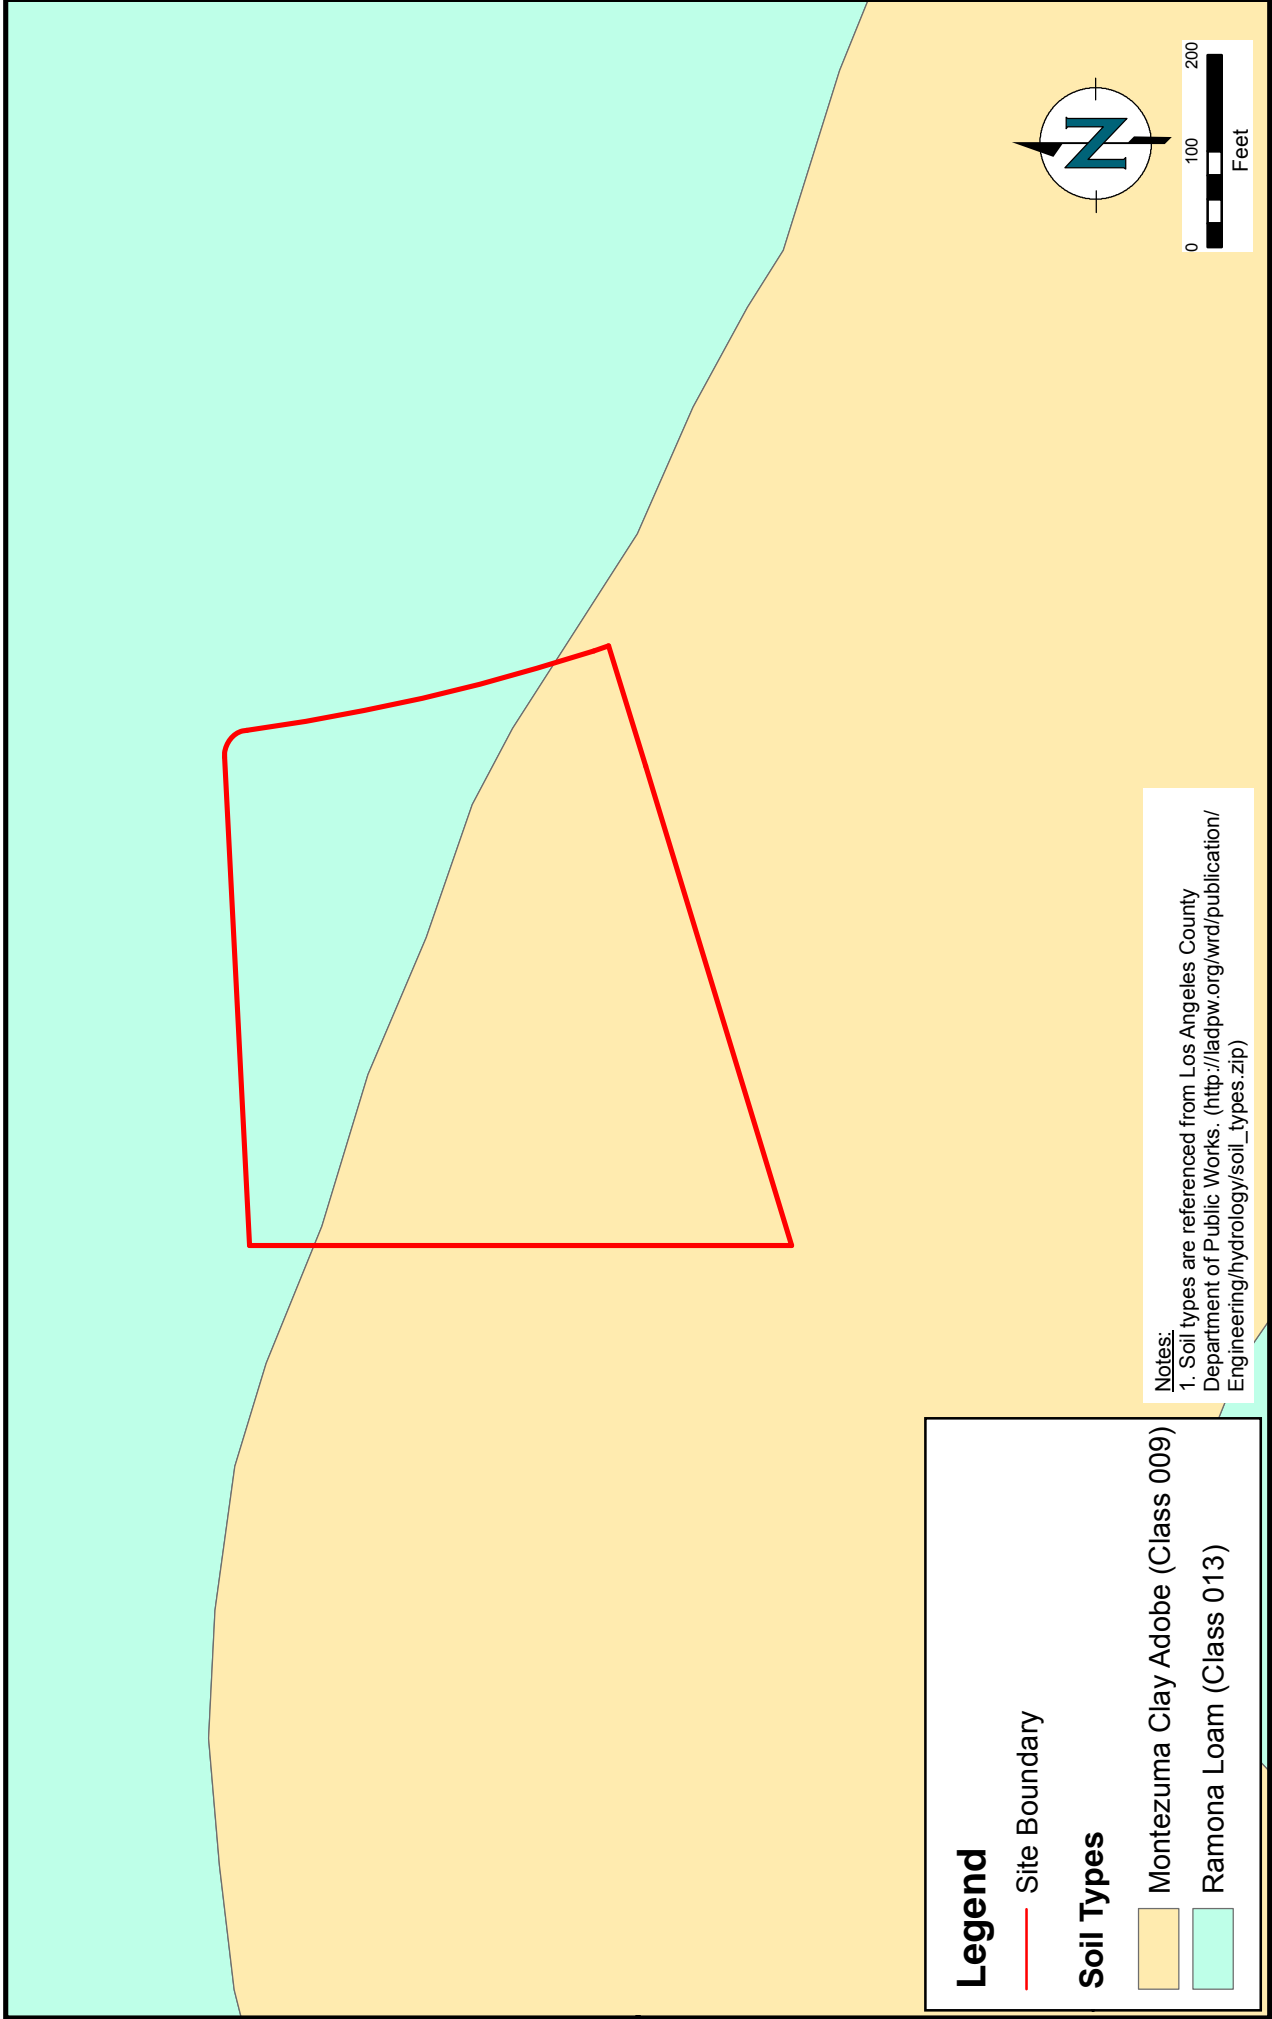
Legend

Site Boundary

Soil Types

Montezuma Clay Adobe (Class 009)

Ramona Loam (Class 013)

Notes:
1. Soil types are referenced from Los Angeles County Department of Public Works. (http://ladpw.org/wrd/publication/Engineering/hydrology/soil_types.zip)

N

0 100 200
Feet